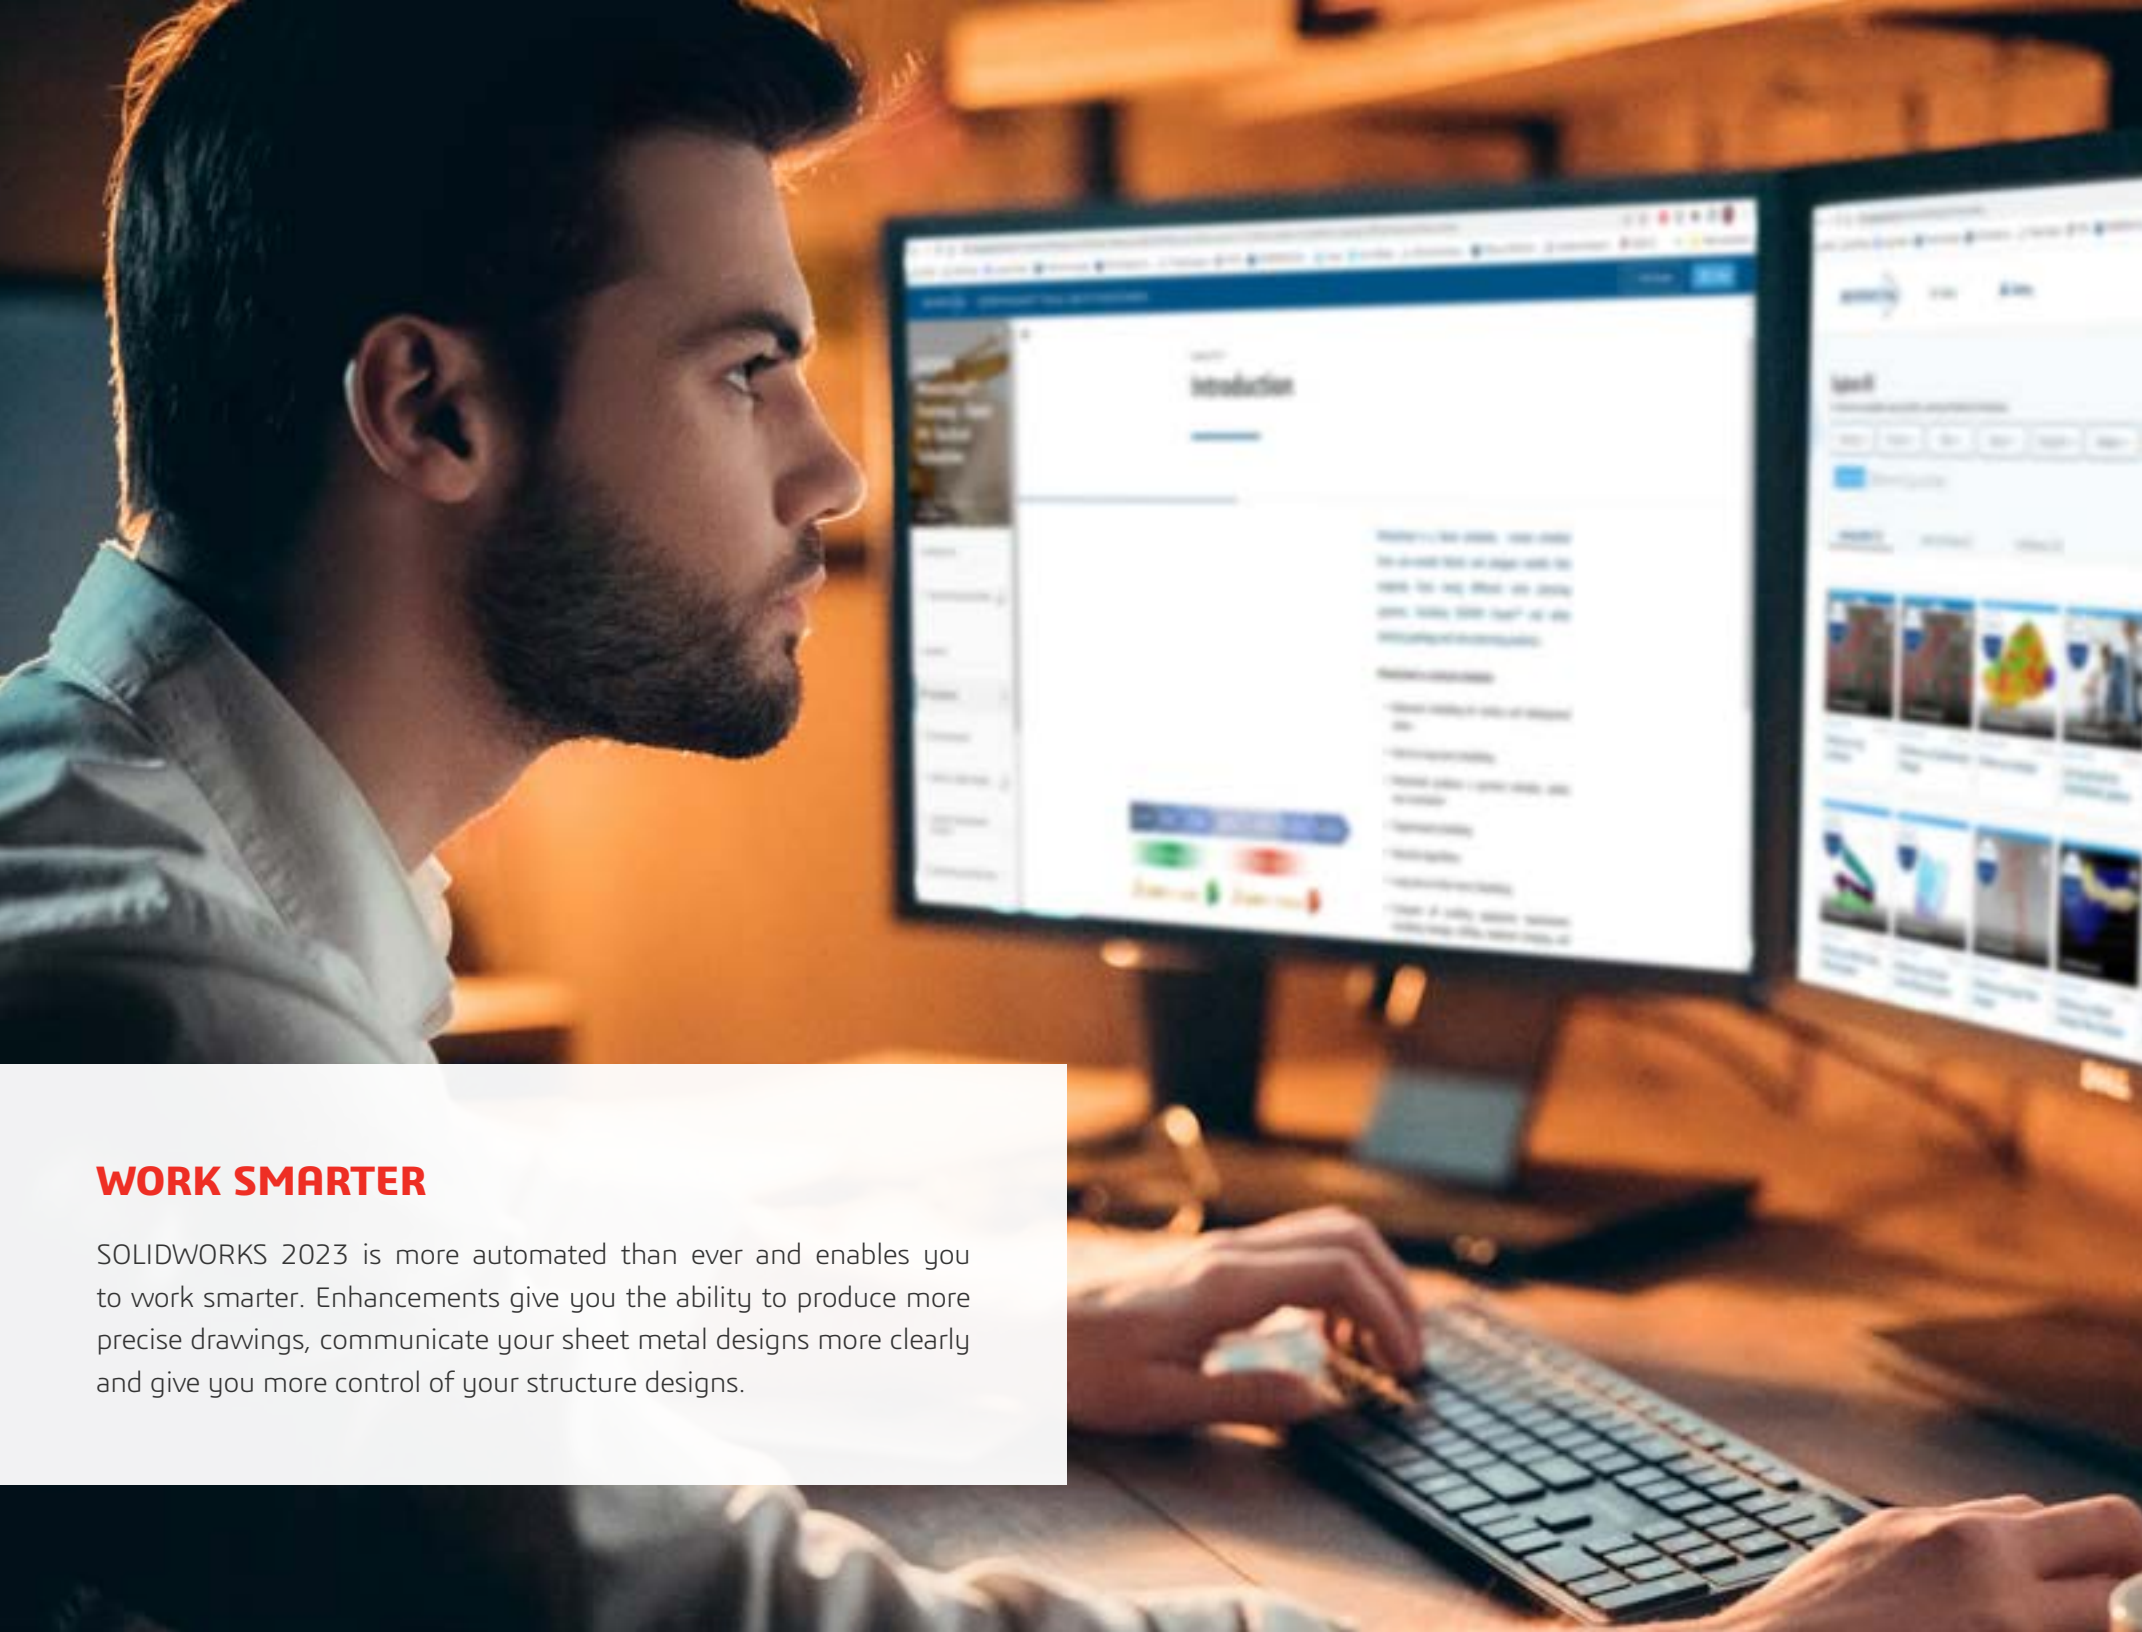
Introduction

WORK SMARTER

SOLIDWORKS 2023 is more automated than ever and enables you to work smarter. Enhancements give you the ability to produce more precise drawings, communicate your sheet metal designs more clearly and give you more control of your structure designs.